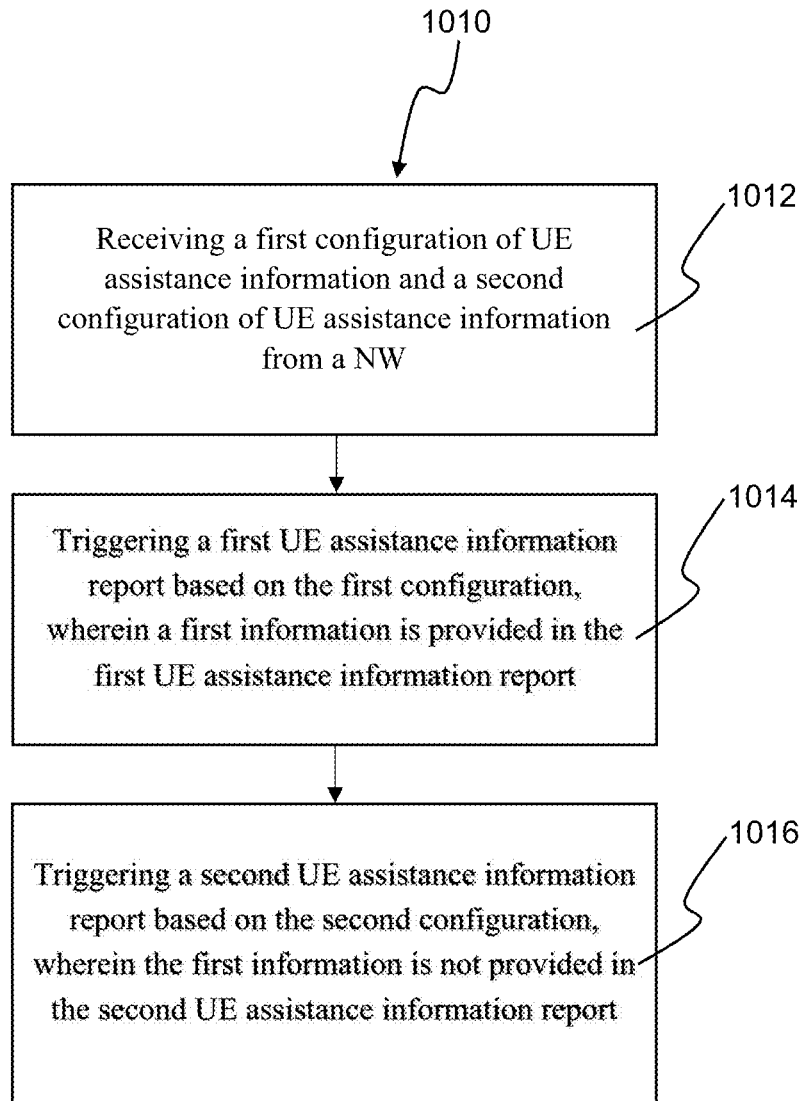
1010

1012

Receiving a first configuration of UE assistance information and a second configuration of UE assistance information from a NW

1014

Triggering a first UE assistance information report based on the first configuration, wherein a first information is provided in the first UE assistance information report

1016

Triggering a second UE assistance information report based on the second configuration, wherein the first information is not provided in the second UE assistance information report